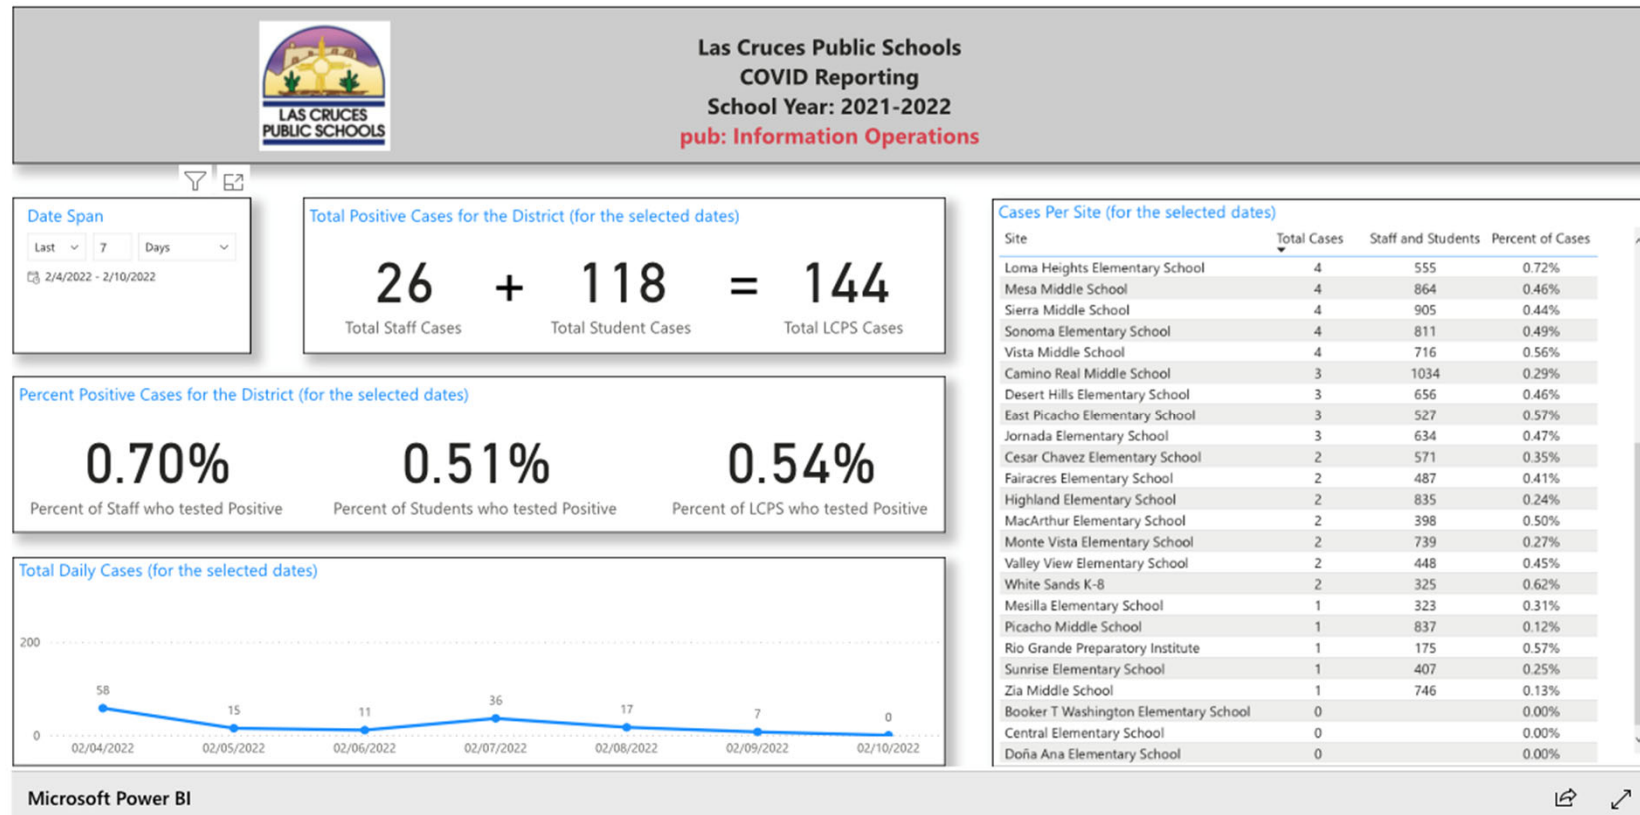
LAS CRUCES PUBLIC SCHOOLS

Las Cruces Public Schools
COVID Reporting
School Year: 2021-2022
pub: Information Operations

Date Span
Last 7 Days
2/4/2022 - 2/10/2022

Total Positive Cases for the District (for the selected dates)
26 Total Staff Cases + 118 Total Student Cases = 144 Total LCPS Cases

Percent Positive Cases for the District (for the selected dates)
0.70% Percent of Staff who tested Positive
0.51% Percent of Students who tested Positive
0.54% Percent of LCPS who tested Positive

Total Daily Cases (for the selected dates)
200
0
58 15 11 36 17 7 0
02/04/2022 02/05/2022 02/06/2022 02/07/2022 02/08/2022 02/09/2022 02/10/2022

Cases Per Site (for the selected dates)

| Site | Total Cases | Staff and Students | Percent of Cases |
|---|---|---|---|
| Loma Heights Elementary School | 4 | 555 | 0.72% |
| Mesa Middle School | 4 | 864 | 0.46% |
| Sierra Middle School | 4 | 905 | 0.44% |
| Sonoma Elementary School | 4 | 811 | 0.49% |
| Vista Middle School | 4 | 716 | 0.56% |
| Camino Real Middle School | 3 | 1034 | 0.29% |
| Desert Hills Elementary School | 3 | 656 | 0.46% |
| East Picacho Elementary School | 3 | 527 | 0.57% |
| Jornada Elementary School | 3 | 634 | 0.47% |
| Cesar Chavez Elementary School | 2 | 571 | 0.35% |
| Fairacres Elementary School | 2 | 487 | 0.41% |
| Highland Elementary School | 2 | 835 | 0.24% |
| MacArthur Elementary School | 2 | 398 | 0.50% |
| Monte Vista Elementary School | 2 | 739 | 0.27% |
| Valley View Elementary School | 2 | 448 | 0.45% |
| White Sands K-8 | 2 | 325 | 0.62% |
| Mesilla Elementary School | 1 | 323 | 0.31% |
| Picacho Middle School | 1 | 837 | 0.12% |
| Rio Grande Preparatory Institute | 1 | 175 | 0.57% |
| Sunrise Elementary School | 1 | 407 | 0.25% |
| Zia Middle School | 1 | 746 | 0.13% |
| Booker T Washington Elementary School | 0 | | 0.00% |
| Central Elementary School | 0 | | 0.00% |
| Doña Ana Elementary School | 0 | | 0.00% |

Microsoft Power BI